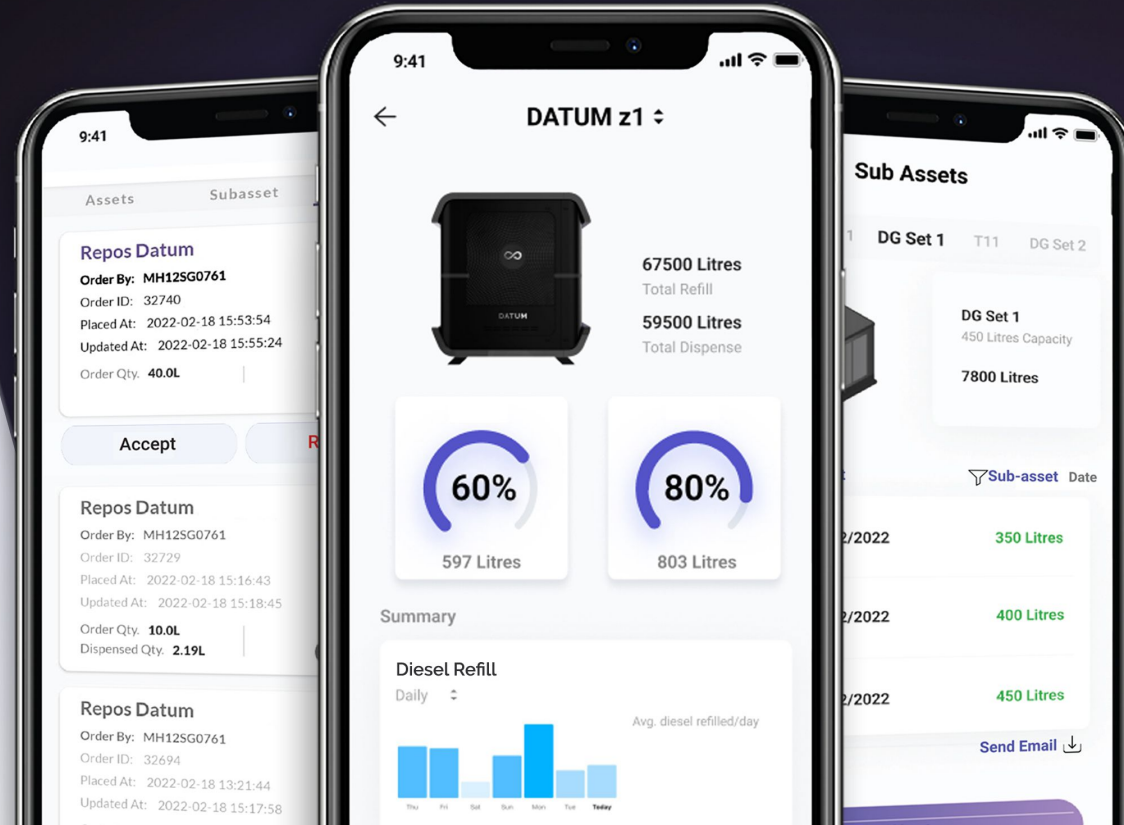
9:41

Assets Subasset

Repos Datum
Order By: MH12SG0761
Order ID: 32740
Placed At: 2022-02-18 15:53:54
Updated At: 2022-02-18 15:55:24
Order Qty. 40.0L

Accept
R

Repos Datum
Order By: MH12SG0761
Order ID: 32729
Placed At: 2022-02-18 15:16:43
Updated At: 2022-02-18 15:18:45
Order Qty. 10.0L
Dispensed Qty. 2.19L

Repos Datum
Order By: MH12SG0761
Order ID: 32694
Placed At: 2022-02-18 13:21:44
Updated At: 2022-02-18 15:17:58

9:41

DATUM z1

DATUM

67500 Litres
Total Refill
59500 Litres
Total Dispense

60%
597 Litres

80%
803 Litres

Summary

Diesel Refill
Daily
Avg. diesel refilled/day
Thu Fri Sat Sun Mon Tue Today

Sub Assets

1 DG Set 1 T11 DG Set 2

DG Set 1
450 Litres Capacity
7800 Litres

Sub-asset Date

/2022 350 Litres
/2022 400 Litres
/2022 450 Litres

Send Email